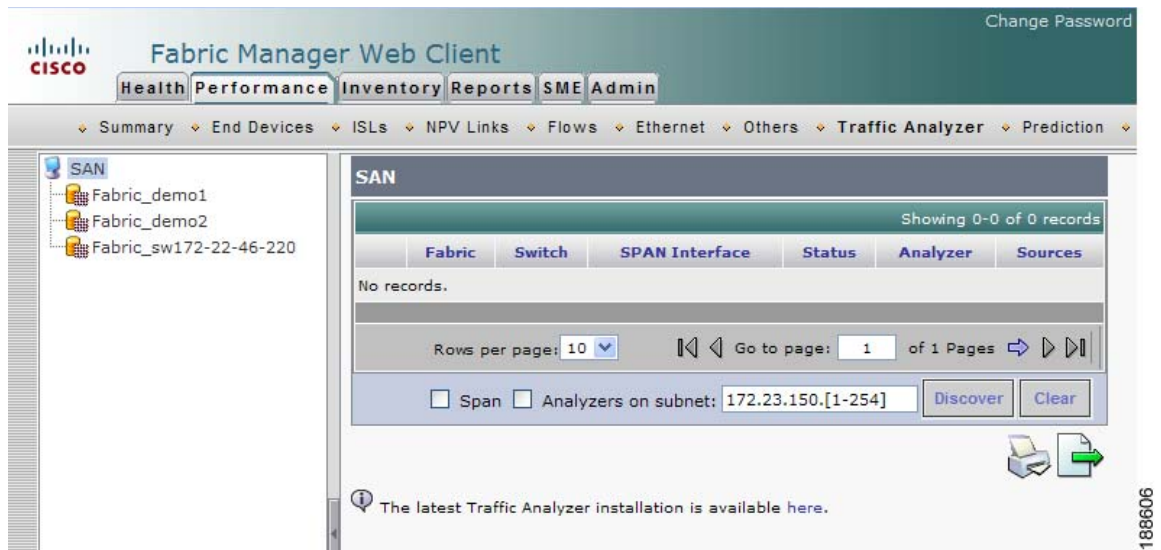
cisco Fabric Manager Web Client

Change Password

Health Performance Inventory Reports SME Admin

Summary End Devices ISLs NPV Links Flows Ethernet Others Traffic Analyzer Prediction

SAN
Fabric_demo1
Fabric_demo2
Fabric_sw172-22-46-220

SAN

Showing 0-0 of 0 records

| | Fabric | Switch | SPAN Interface | Status | Analyzer | Sources |
|---|---|---|---|---|---|---|
| No records. | | | | | | |

Rows per page: 10 Go to page: 1 of 1 Pages

Span Analyzers on subnet: 172.23.150.[1-254] Discover Clear

The latest Traffic Analyzer installation is available here.

188606